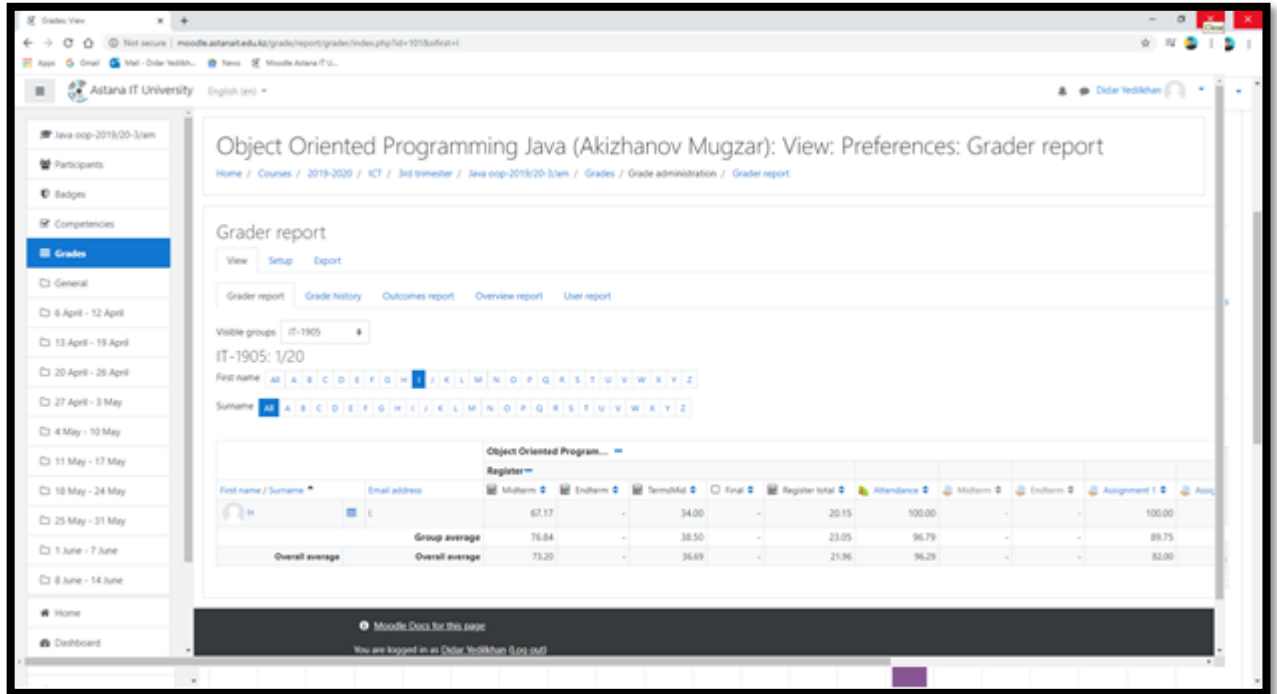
Grades: View

Not secure | moodle.astanait.edu.kz/grade/report/grader/index.php?id=101&sifirst=I

Apps Gmail Mail - Didar Yedilkh... News Moodle Astana IT U...

Close

Astana IT University English (en)

Didar Yedilkhan

Java oop-2019/20-3/am
Participants
Badges
Competencies
Grades
General
6 April - 12 April
13 April - 19 April
20 April - 26 April
27 April - 3 May
4 May - 10 May
11 May - 17 May
18 May - 24 May
25 May - 31 May
1 June - 7 June
8 June - 14 June
Home
Dashboard

Object Oriented Programming Java (Akizhanov Mugzar): View: Preferences: Grader report

Home / Courses / 2019-2020 / ICT / 3rd trimester / Java oop-2019/20-3/am / Grades / Grade administration / Grader report

Grader report

View Setup Export

Grader report Grade history Outcomes report Overview report User report

Visible groups IT-1905

IT-1905: 1/20

First name All A B C D E F G H I J K L M N O P Q R S T U V W X Y Z

Surname All A B C D E F G H I J K L M N O P Q R S T U V W X Y Z

| | | Object Oriented Program... | | | | | | | | | |
|---|---|---|---|---|---|---|---|---|---|---|---|
| | | Register | | | | | | | | | |
| First name / Surname | Email address | Midterm | Endterm | TermsMid | Final | Register total | Attendance | Midterm | Endterm | Assignment 1 | Assi |
| Ir | I | 67.17 | - | 34.00 | - | 20.15 | 100.00 | - | - | 100.00 | |
| | Group average | 76.84 | - | 38.50 | - | 23.05 | 96.79 | - | - | 89.75 | |
| Overall average | Overall average | 73.20 | - | 36.69 | - | 21.96 | 96.29 | - | - | 82.00 | |

Moodle Docs for this page

You are logged in as Didar Yedilkhan (Log out)